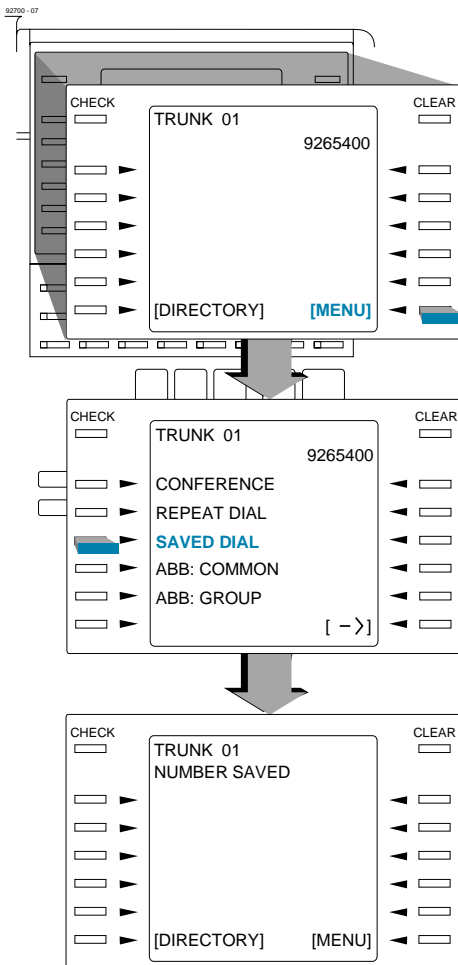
92700 - 07

CHECK

CLEAR

TRUNK 01
9265400

[DIRECTORY] [MENU]

CHECK

CLEAR

TRUNK 01
9265400

CONFERENCE
REPEAT DIAL
SAVED DIAL
ABB: COMMON
ABB: GROUP
[ –>]

CHECK

CLEAR

TRUNK 01
NUMBER SAVED

[DIRECTORY] [MENU]